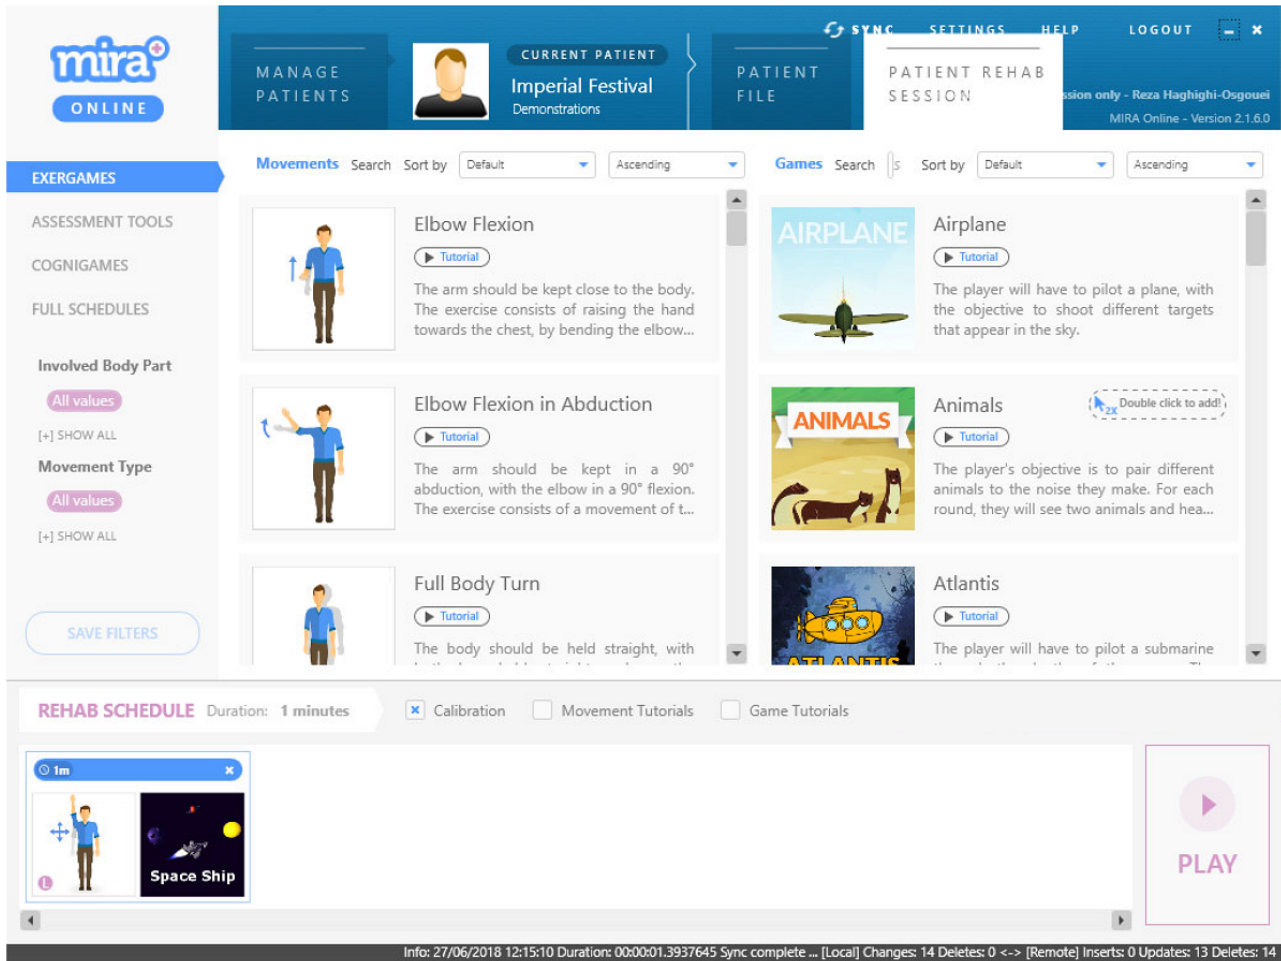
mira
ONLINE

MANAGE PATIENTS

CURRENT PATIENT
Imperial Festival
Demonstrations

PATIENT FILE

PATIENT REHAB SESSION

SYNC SETTINGS HELP LOGOUT

ssion only - Reza Haghighi-Osgouei
MIRA Online - Version 2.1.6.0

EXERGAMES
ASSESSMENT TOOLS
COGNIGAMES
FULL SCHEDULES

Involved Body Part
All values
[+] SHOW ALL
Movement Type
All values
[+] SHOW ALL

SAVE FILTERS

Movements Search Sort by Default Ascending

Elbow Flexion
Tutorial
The arm should be kept close to the body. The exercise consists of raising the hand towards the chest, by bending the elbow...

Elbow Flexion in Abduction
Tutorial
The arm should be kept in a 90° abduction, with the elbow in a 90° flexion. The exercise consists of a movement of t...

Full Body Turn
Tutorial
The body should be held straight, with

Games Search Sort by Default Ascending

AIRPLANE
Airplane
Tutorial
The player will have to pilot a plane, with the objective to shoot different targets that appear in the sky.

ANIMALS
Animals
2X Double click to add!
Tutorial
The player's objective is to pair different animals to the noise they make. For each round, they will see two animals and hea...

Atlantis
Tutorial
The player will have to pilot a submarine

REHAB SCHEDULE Duration: 1 minutes
Calibration Movement Tutorials Game Tutorials

1m
Space Ship

PLAY

Info: 27/06/2018 12:15:10 Duration: 00:00:01.3937645 Sync complete ... [Local] Changes: 14 Deletes: 0 <-> [Remote] Inserts: 0 Updates: 13 Deletes: 14